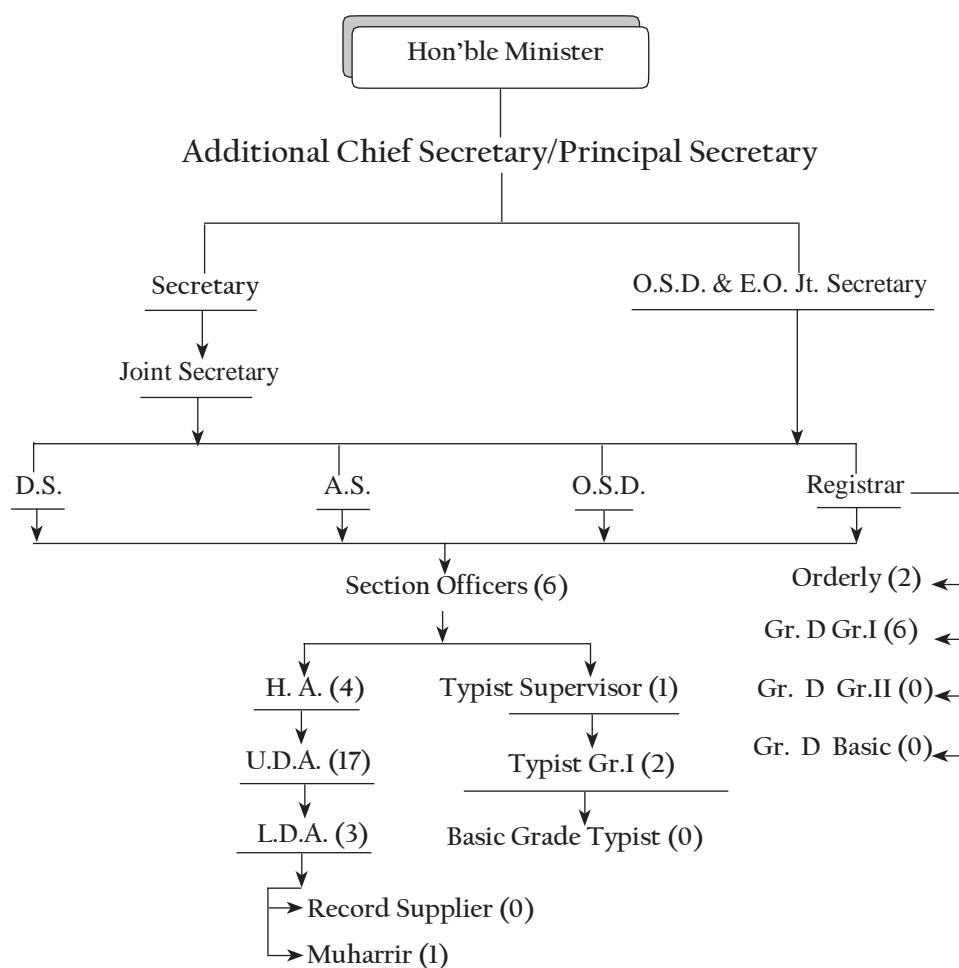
Hon'ble Minister

Additional Chief Secretary/Principal Secretary

Secretary

O.S.D. & E.O. Jt. Secretary

Joint Secretary

D.S.

A.S.

O.S.D.

Registrar

Section Officers (6)

Orderly (2)

Gr. D Gr.I (6)

Gr. D Gr.II (0)

Gr. D Basic (0)

H. A. (4)

Typist Supervisor (1)

U.D.A. (17)

Typist Gr.I (2)

L.D.A. (3)

Basic Grade Typist (0)

Record Supplier (0)

Muharrir (1)